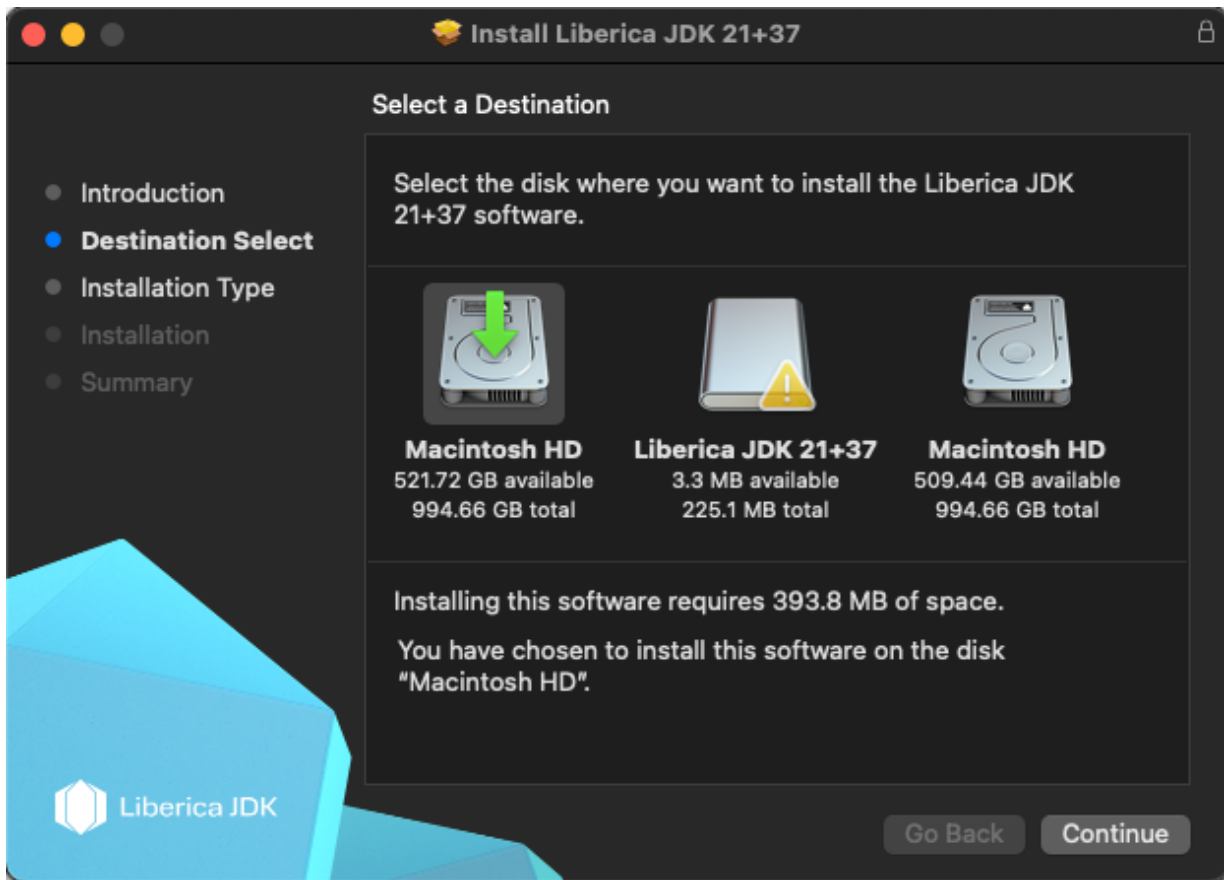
Install Liberica JDK 21+37

Select a Destination

Introduction
Destination Select
Installation Type
Installation
Summary

Select the disk where you want to install the Liberica JDK 21+37 software.

Macintosh HD
521.72 GB available
994.66 GB total

Liberica JDK 21+37
3.3 MB available
225.1 MB total

Macintosh HD
509.44 GB available
994.66 GB total

Installing this software requires 393.8 MB of space.

You have chosen to install this software on the disk "Macintosh HD".

Liberica JDK

Go Back
Continue